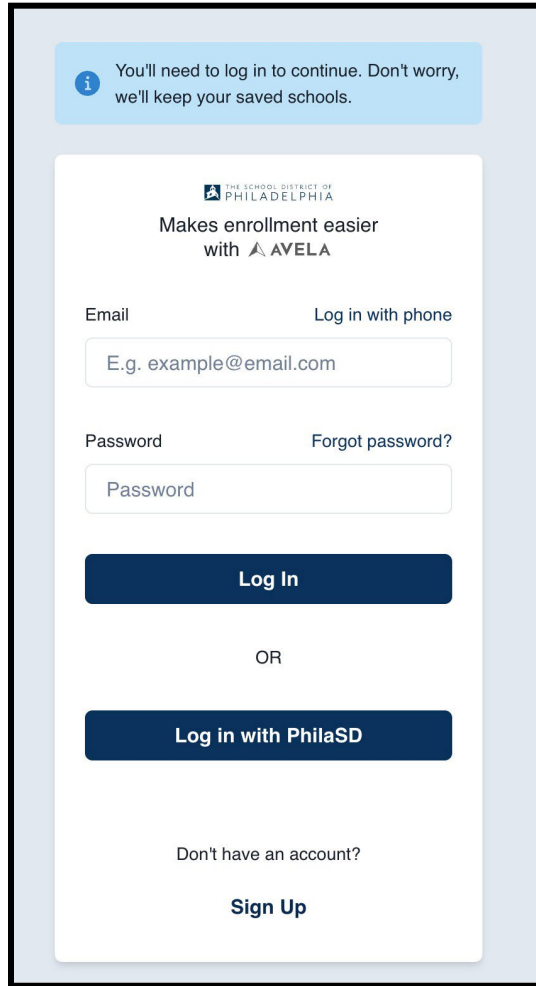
i You'll need to log in to continue. Don't worry, we'll keep your saved schools.

THE SCHOOL DISTRICT OF PHILADELPHIA

Makes enrollment easier with AVELA

Email
Log in with phone

E.g. example@email.com

Password
Forgot password?

Password

Log In

OR

Log in with PhilaSD

Don't have an account?

Sign Up